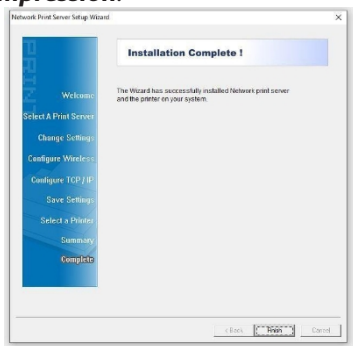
Network Print Server Setup Wizard

×

Welcome
Select A Print Server
Change Settings
Configure Wireless
Configure TCP / IP
Save Settings
Select a Printer
Summary
Complete

Installation Complete !

The Wizard has successfully installed Network print server and the printer on your system.

< Back
Finish
Cancel